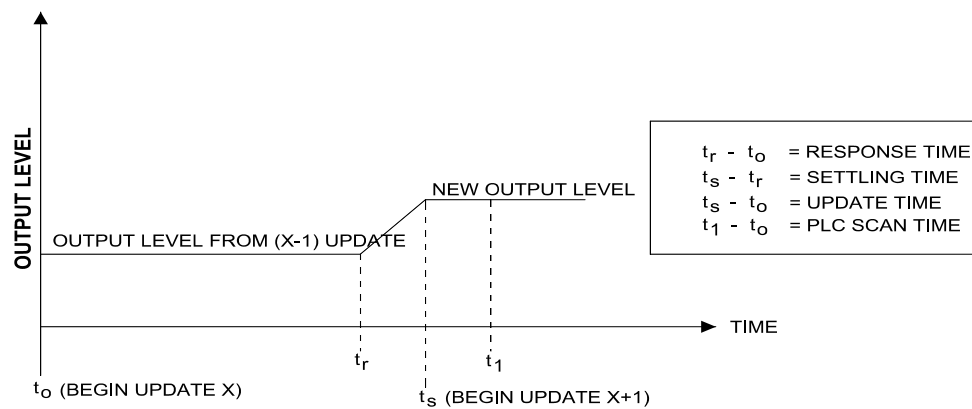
OUTPUT LEVEL

NEW OUTPUT LEVEL

OUTPUT LEVEL FROM (X-1) UPDATE

$t_r - t_o$ = RESPONSE TIME
$t_s - t_r$ = SETTLING TIME
$t_s - t_o$ = UPDATE TIME
$t_1 - t_o$ = PLC SCAN TIME

TIME

$t_r$

$t_1$

$t_o$ (BEGIN UPDATE X)

$t_s$ (BEGIN UPDATE X+1)